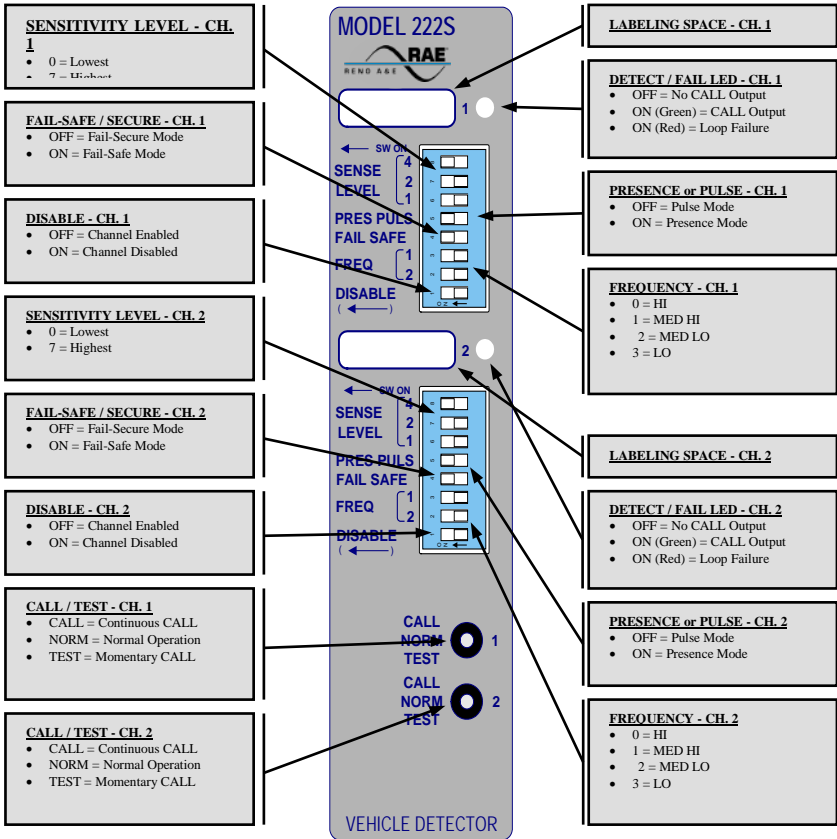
SENSITIVITY LEVEL - CH. 1
- 0 = Lowest
- 7 = Highest

FAIL-SAFE / SECURE - CH. 1
- OFF = Fail-Secure Mode
- ON = Fail-Safe Mode

DISABLE - CH. 1
- OFF = Channel Enabled
- ON = Channel Disabled

SENSITIVITY LEVEL - CH. 2
- 0 = Lowest
- 7 = Highest

FAIL-SAFE / SECURE - CH. 2
- OFF = Fail-Secure Mode
- ON = Fail-Safe Mode

DISABLE - CH. 2
- OFF = Channel Enabled
- ON = Channel Disabled

CALL / TEST - CH. 1
- CALL = Continuous CALL
- NORM = Normal Operation
- TEST = Momentary CALL

CALL / TEST - CH. 2
- CALL = Continuous CALL
- NORM = Normal Operation
- TEST = Momentary CALL

MODEL 222S
RAE
RENO A&E

1

SW ON
SENSE LEVEL 4 2 1
PRES PULS
FAIL SAFE
FREQ 1 2
DISABLE

2

SW ON
SENSE LEVEL 4 2 1
PRES PULS
FAIL SAFE
FREQ 1 2
DISABLE

CALL NORM TEST 1
CALL NORM TEST 2

VEHICLE DETECTOR

LABELING SPACE - CH. 1

DETECT / FAIL LED - CH. 1
- OFF = No CALL Output
- ON (Green) = CALL Output
- ON (Red) = Loop Failure

PRESENCE or PULSE - CH. 1
- OFF = Pulse Mode
- ON = Presence Mode

FREQUENCY - CH. 1
- 0 = HI
- 1 = MED HI
- 2 = MED LO
- 3 = LO

LABELING SPACE - CH. 2

DETECT / FAIL LED - CH. 2
- OFF = No CALL Output
- ON (Green) = CALL Output
- ON (Red) = Loop Failure

PRESENCE or PULSE - CH. 2
- OFF = Pulse Mode
- ON = Presence Mode

FREQUENCY - CH. 2
- 0 = HI
- 1 = MED HI
- 2 = MED LO
- 3 = LO